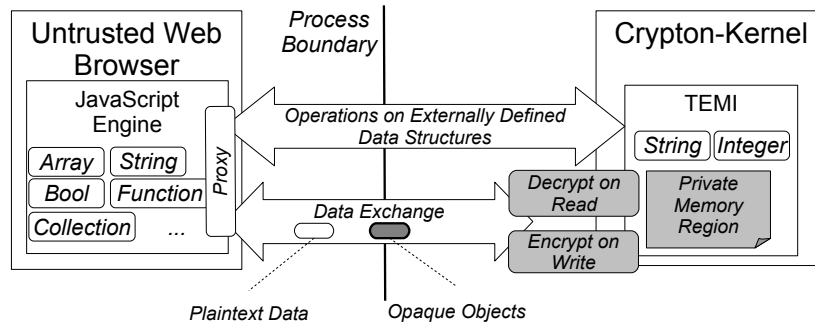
Untrusted Web Browser

JavaScript Engine

Array String

Bool Function

Collection ...

Proxy

Process Boundary

Operations on Externally Defined Data Structures

Data Exchange

Plaintext Data

Opaque Objects

Crypton-Kernel

TEMI

String Integer

Private Memory Region

Decrypt on Read

Encrypt on Write